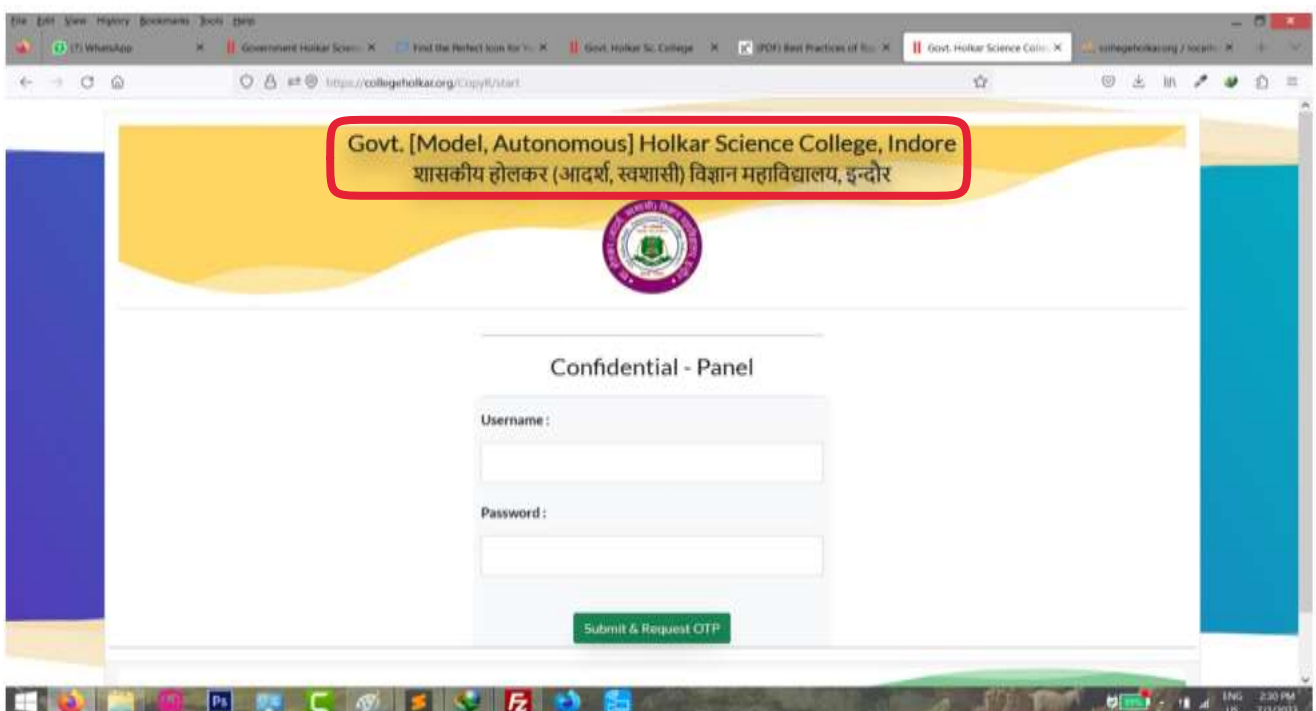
File Edit View History Bookmarks Tools Help

(7) WhatsApp
Government Holkar Scien
Find the Perfect Icon for Y
Govt. Holkar Sc. College
(PDF) Best Practices of Ro
Govt. Holkar Science Colle
collegeholkar.org / localh

https://collegeholkar.org/CopyR/start

Govt. [Model, Autonomous] Holkar Science College, Indore
शासकीय होलकर (आदर्श, स्वशासी) विज्ञान महाविद्यालय, इन्दौर

Confidential - Panel

Username :

Password :

Submit & Request OTP

ENG
US
2:30 PM
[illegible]